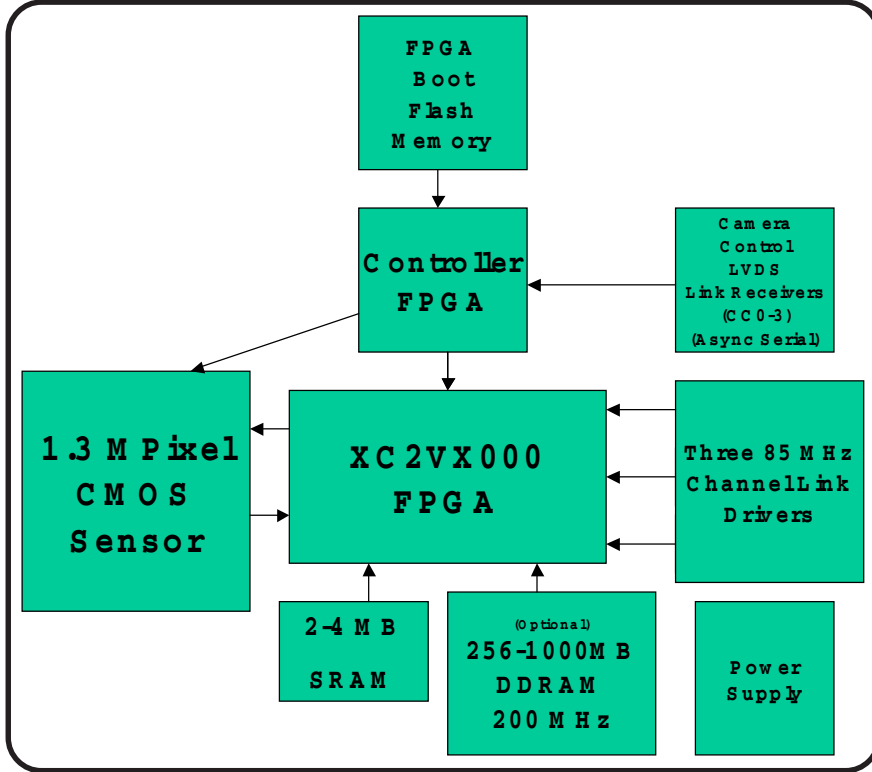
FPGA Boot Flash Memory

Controller FPGA

Camera Control LVDS Link Receivers (CC0-3) (Async Serial)

1.3 M Pixel CMOS Sensor

XC2VX000 FPGA

Three 85 MHz ChannelLink Drivers

2-4 MB SRAM

(Optional) 256-1000MB DDRAM 200 MHz

Power Supply